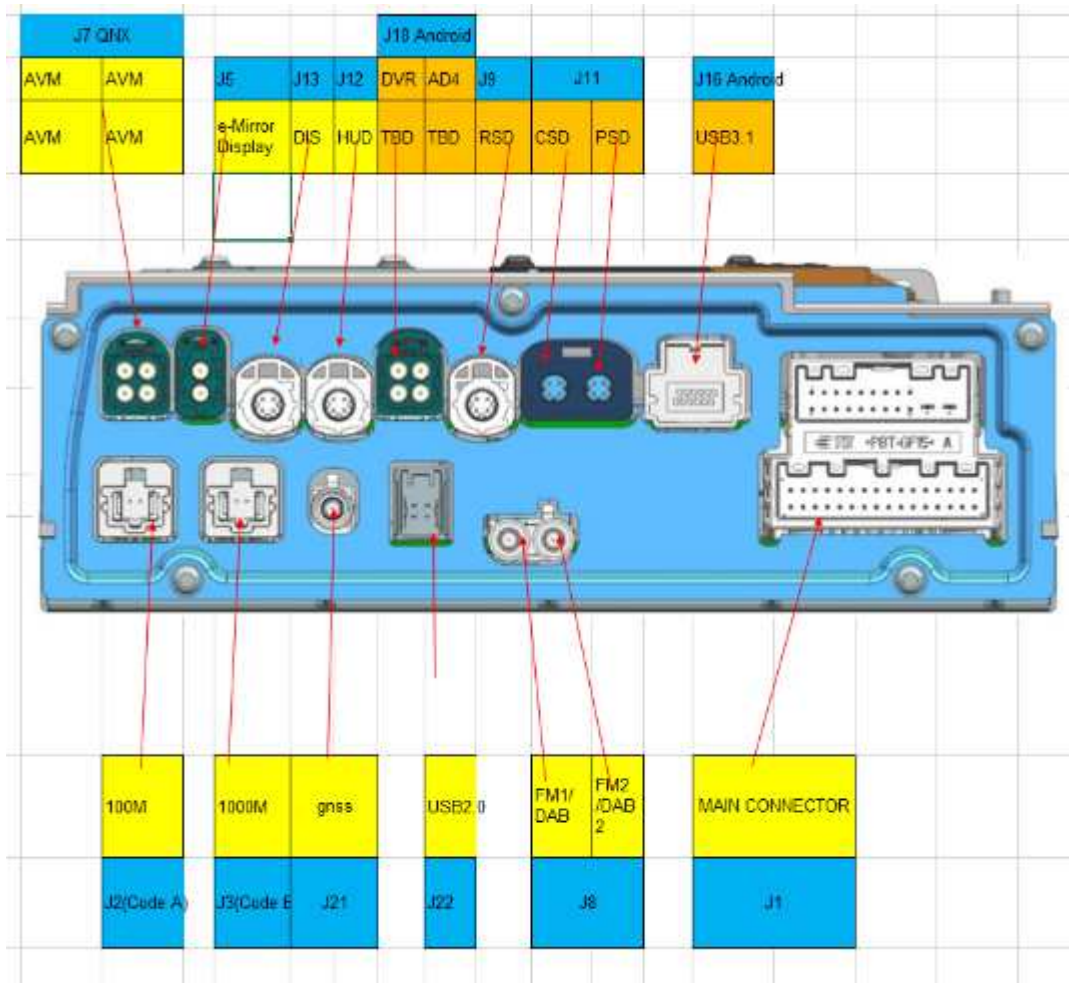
J7 QNX

AVM AVM
AVM AVM

J18 Android

J5 J13 J12 DVR AD4 J9 J11 J16 Android

e-Mirror Display DIS HUD TBD TBD RSD CSD PSD USB3.1

-PBT-GF15- A

100M 1000M gnss USB2.0 FM1/ DAB FM2 /DAB 2 MAIN CONNECTOR

J2(Code A) J3(Code B J21 J22 J8 J1